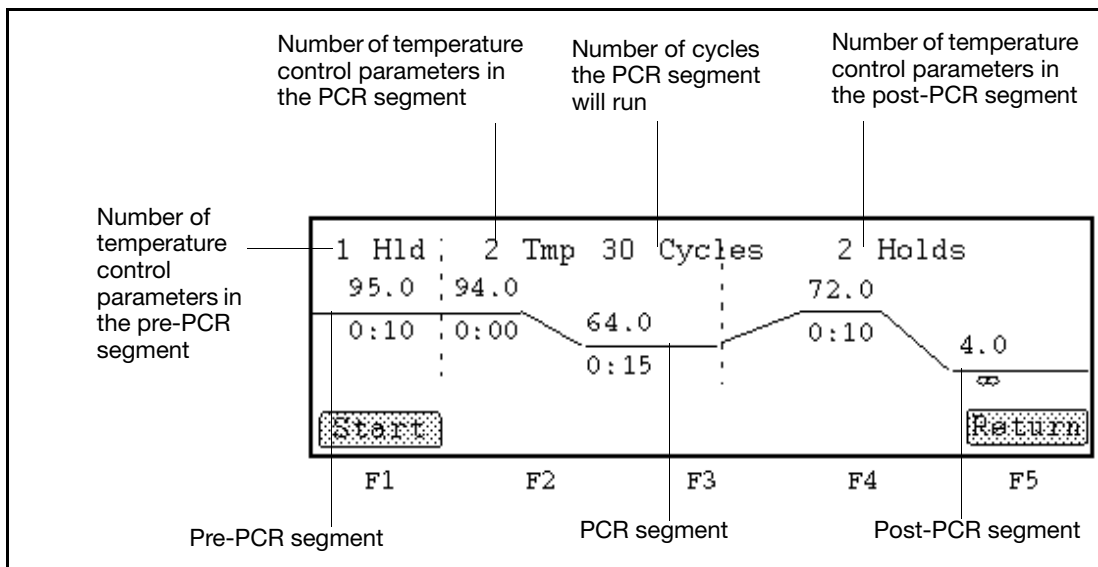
Number of temperature control parameters in the PCR segment

Number of cycles the PCR segment will run

Number of temperature control parameters in the post-PCR segment

Number of temperature control parameters in the pre-PCR segment

1 Hld 2 Tmp 30 Cycles 2 Holds

95.0
0:10

94.0
0:00

64.0
0:15

72.0
0:10

4.0
$\infty$

Start

Return

F1 F2 F3 F4 F5

Pre-PCR segment

PCR segment

Post-PCR segment